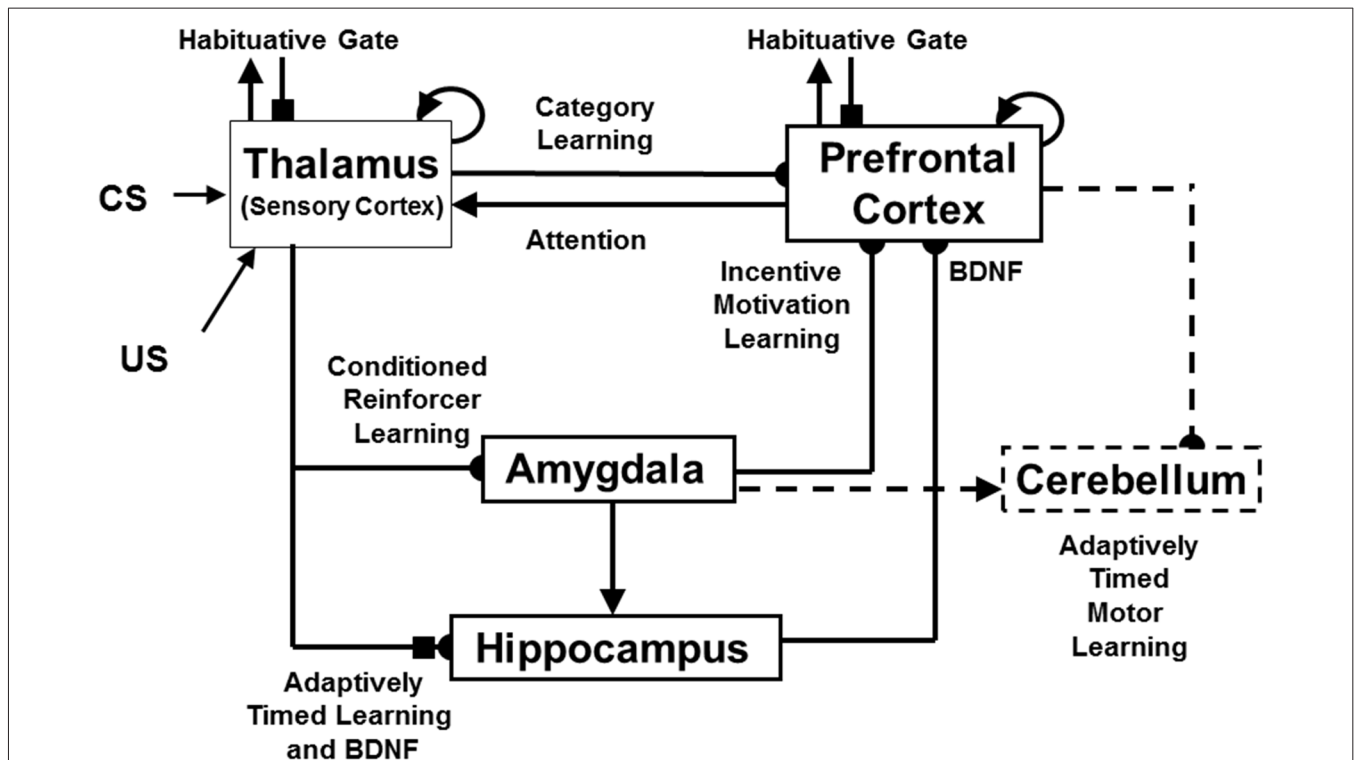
Habituative Gate

Habituative Gate

Category Learning

Thalamus (Sensory Cortex)

Prefrontal Cortex

CS

Attention

US

Incentive Motivation Learning

BDNF

Conditioned Reinforcer Learning

Amygdala

Cerebellum

Adaptively Timed Motor Learning

Hippocampus

Adaptively Timed Learning and BDNF